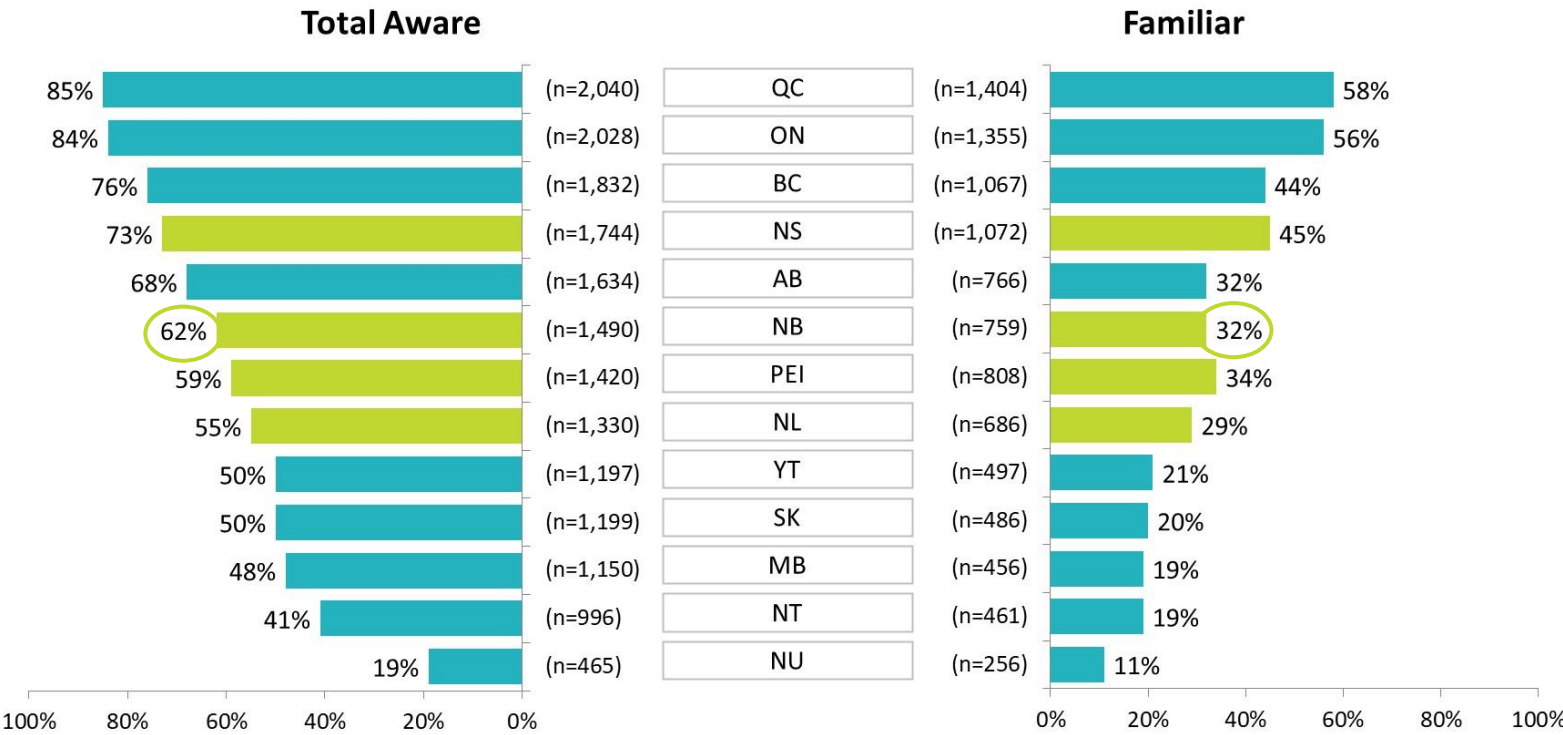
Total Aware

Familiar

| Total Aware | (n) | Province | (n) | Familiar |
|---|---|---|---|---|
| 85% | (n=2,040) | QC | (n=1,404) | 58% |
| 84% | (n=2,028) | ON | (n=1,355) | 56% |
| 76% | (n=1,832) | BC | (n=1,067) | 44% |
| 73% | (n=1,744) | NS | (n=1,072) | 45% |
| 68% | (n=1,634) | AB | (n=766) | 32% |
| 62% | (n=1,490) | NB | (n=759) | 32% |
| 59% | (n=1,420) | PEI | (n=808) | 34% |
| 55% | (n=1,330) | NL | (n=686) | 29% |
| 50% | (n=1,197) | YT | (n=497) | 21% |
| 50% | (n=1,199) | SK | (n=486) | 20% |
| 48% | (n=1,150) | MB | (n=456) | 19% |
| 41% | (n=996) | NT | (n=461) | 19% |
| 19% | (n=465) | NU | (n=256) | 11% |

100% 80% 60% 40% 20% 0%

0% 20% 40% 60% 80% 100%